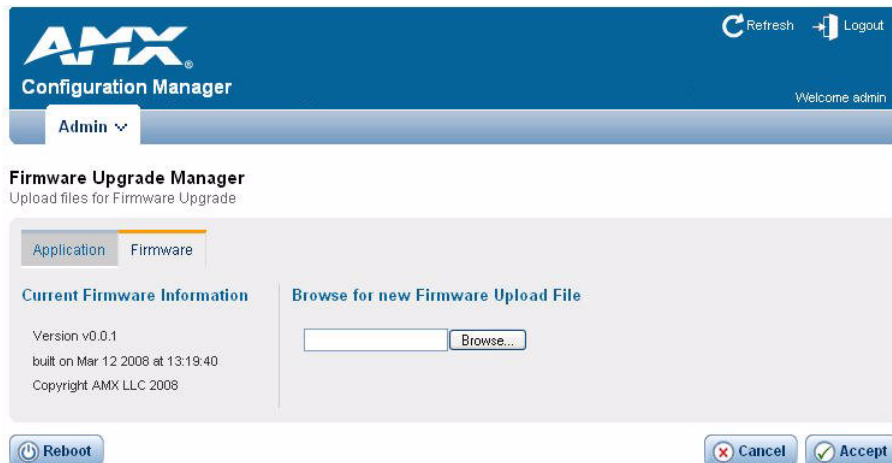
AMX

Configuration Manager

Refresh Logout

Welcome admin

Admin

Firmware Upgrade Manager
Upload files for Firmware Upgrade

Application Firmware

Current Firmware Information

Version v0.0.1
built on Mar 12 2008 at 13:19:40
Copyright AMX LLC 2008

Browse for new Firmware Upload File

Browse...

Reboot

Cancel Accept